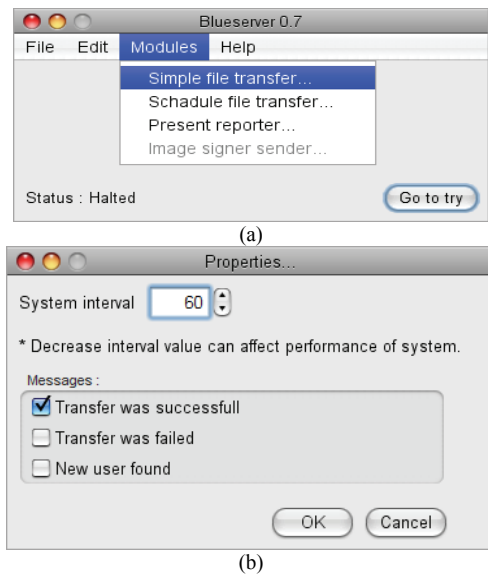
Blueserver 0.7

File Edit Modules Help

Simple file transfer...
Schadule file transfer...
Present reporter...
Image signer sender...

Status : Halted

Go to try

(a)

Properties...

System interval 60

* Decrease interval value can affect performance of system.

Messages :

Transfer was successfull
Transfer was failed
New user found

OK Cancel

(b)